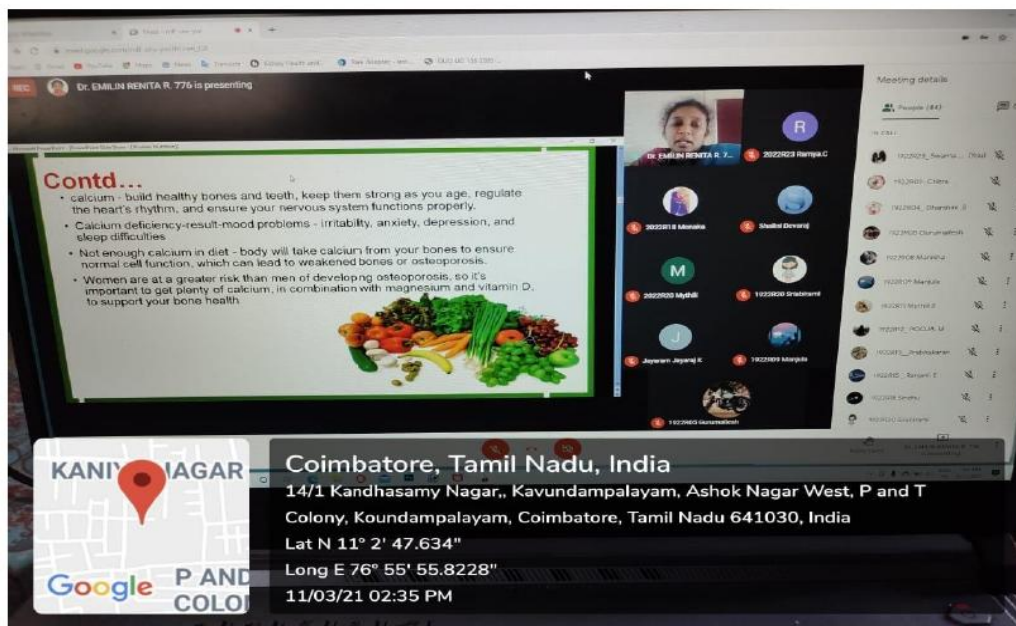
REC Dr. EMILIN RENITA R. 776 is presenting

Contd...

• calcium - build healthy bones and teeth, keep them strong as you age, regulate the heart's rhythm, and ensure your nervous system functions properly.

• Calcium deficiency-result-mood problems - irritability, anxiety, depression, and sleep difficulties

• Not enough calcium in diet - body will take calcium from your bones to ensure normal cell function, which can lead to weakened bones or osteoporosis.

• Women are at a greater risk than men of developng osteoporosis, so it's important to get plenty of calcium, in combination with magnesium and vitamin D, to support your bone health.

Dr. EMILIN RENITA R. 7...

R 2022R23 Ramya.C

2022R18 Monaka

S Shalini Devaraj

M 2022R20 Mythili

1922R20 Srabirami

J Jayaram Jayaraj K

1922R09 Manjula

1922R03 Gurumalesh

Meeting details

People (84)

KANI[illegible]AGAR

Google P AND COLO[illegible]

Coimbatore, Tamil Nadu, India

14/1 Kandhasamy Nagar,, Kavundampalayam, Ashok Nagar West, P and T Colony, Koundampalayam, Coimbatore, Tamil Nadu 641030, India

Lat N 11° 2' 47.634"

Long E 76° 55' 55.8228"

11/03/21 02:35 PM